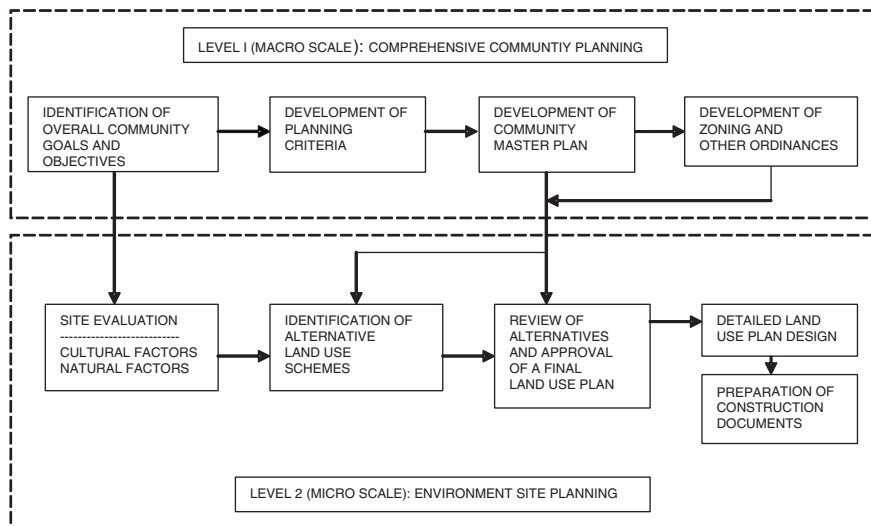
LEVEL I (MACRO SCALE): COMPREHENSIVE COMMUNTIY PLANNING

IDENTIFICATION OF OVERALL COMMUNITY GOALS AND OBJECTIVES

DEVELOPMENT OF PLANNING CRITERIA

DEVELOPMENT OF COMMUNITY MASTER PLAN

DEVELOPMENT OF ZONING AND OTHER ORDINANCES

SITE EVALUATION
---------------------------
CULTURAL FACTORS
NATURAL FACTORS

IDENTIFICATION OF ALTERNATIVE LAND USE SCHEMES

REVIEW OF ALTERNATIVES AND APPROVAL OF A FINAL LAND USE PLAN

DETAILED LAND USE PLAN DESIGN

PREPARATION OF CONSTRUCTION DOCUMENTS

LEVEL 2 (MICRO SCALE): ENVIRONMENT SITE PLANNING